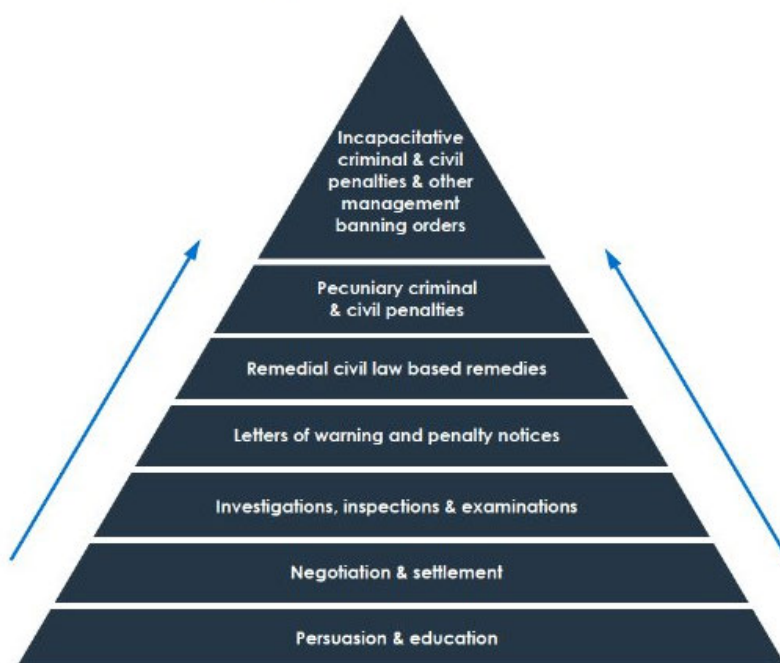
Incapacitative criminal & civil penalties & other management banning orders

Pecuniary criminal & civil penalties

Remedial civil law based remedies

Letters of warning and penalty notices

Investigations, inspections & examinations

Negotiation & settlement

Persuasion & education